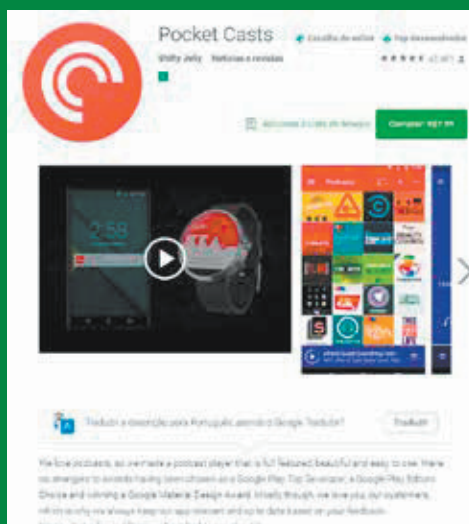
Pocket Casts

Escolha do editor

Top desenvolvedor

Shifty Jelly

Notícias e revistas

★★★★★ 47.467

Adicionar à Lista de desejos

Comprar R$7,99

2:58

Podcasts

Traduzir a descrição para Português usando o Google Tradutor?

Traduzir

We love podcasts, so we made a podcast player that is full featured, beautiful and easy to use. We're no strangers to awards having been chosen as a Google Play 'Top Developer', a Google Play Editors' Choice and winning a Google Material Design Award. Mostly though, we love you, our customers. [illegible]